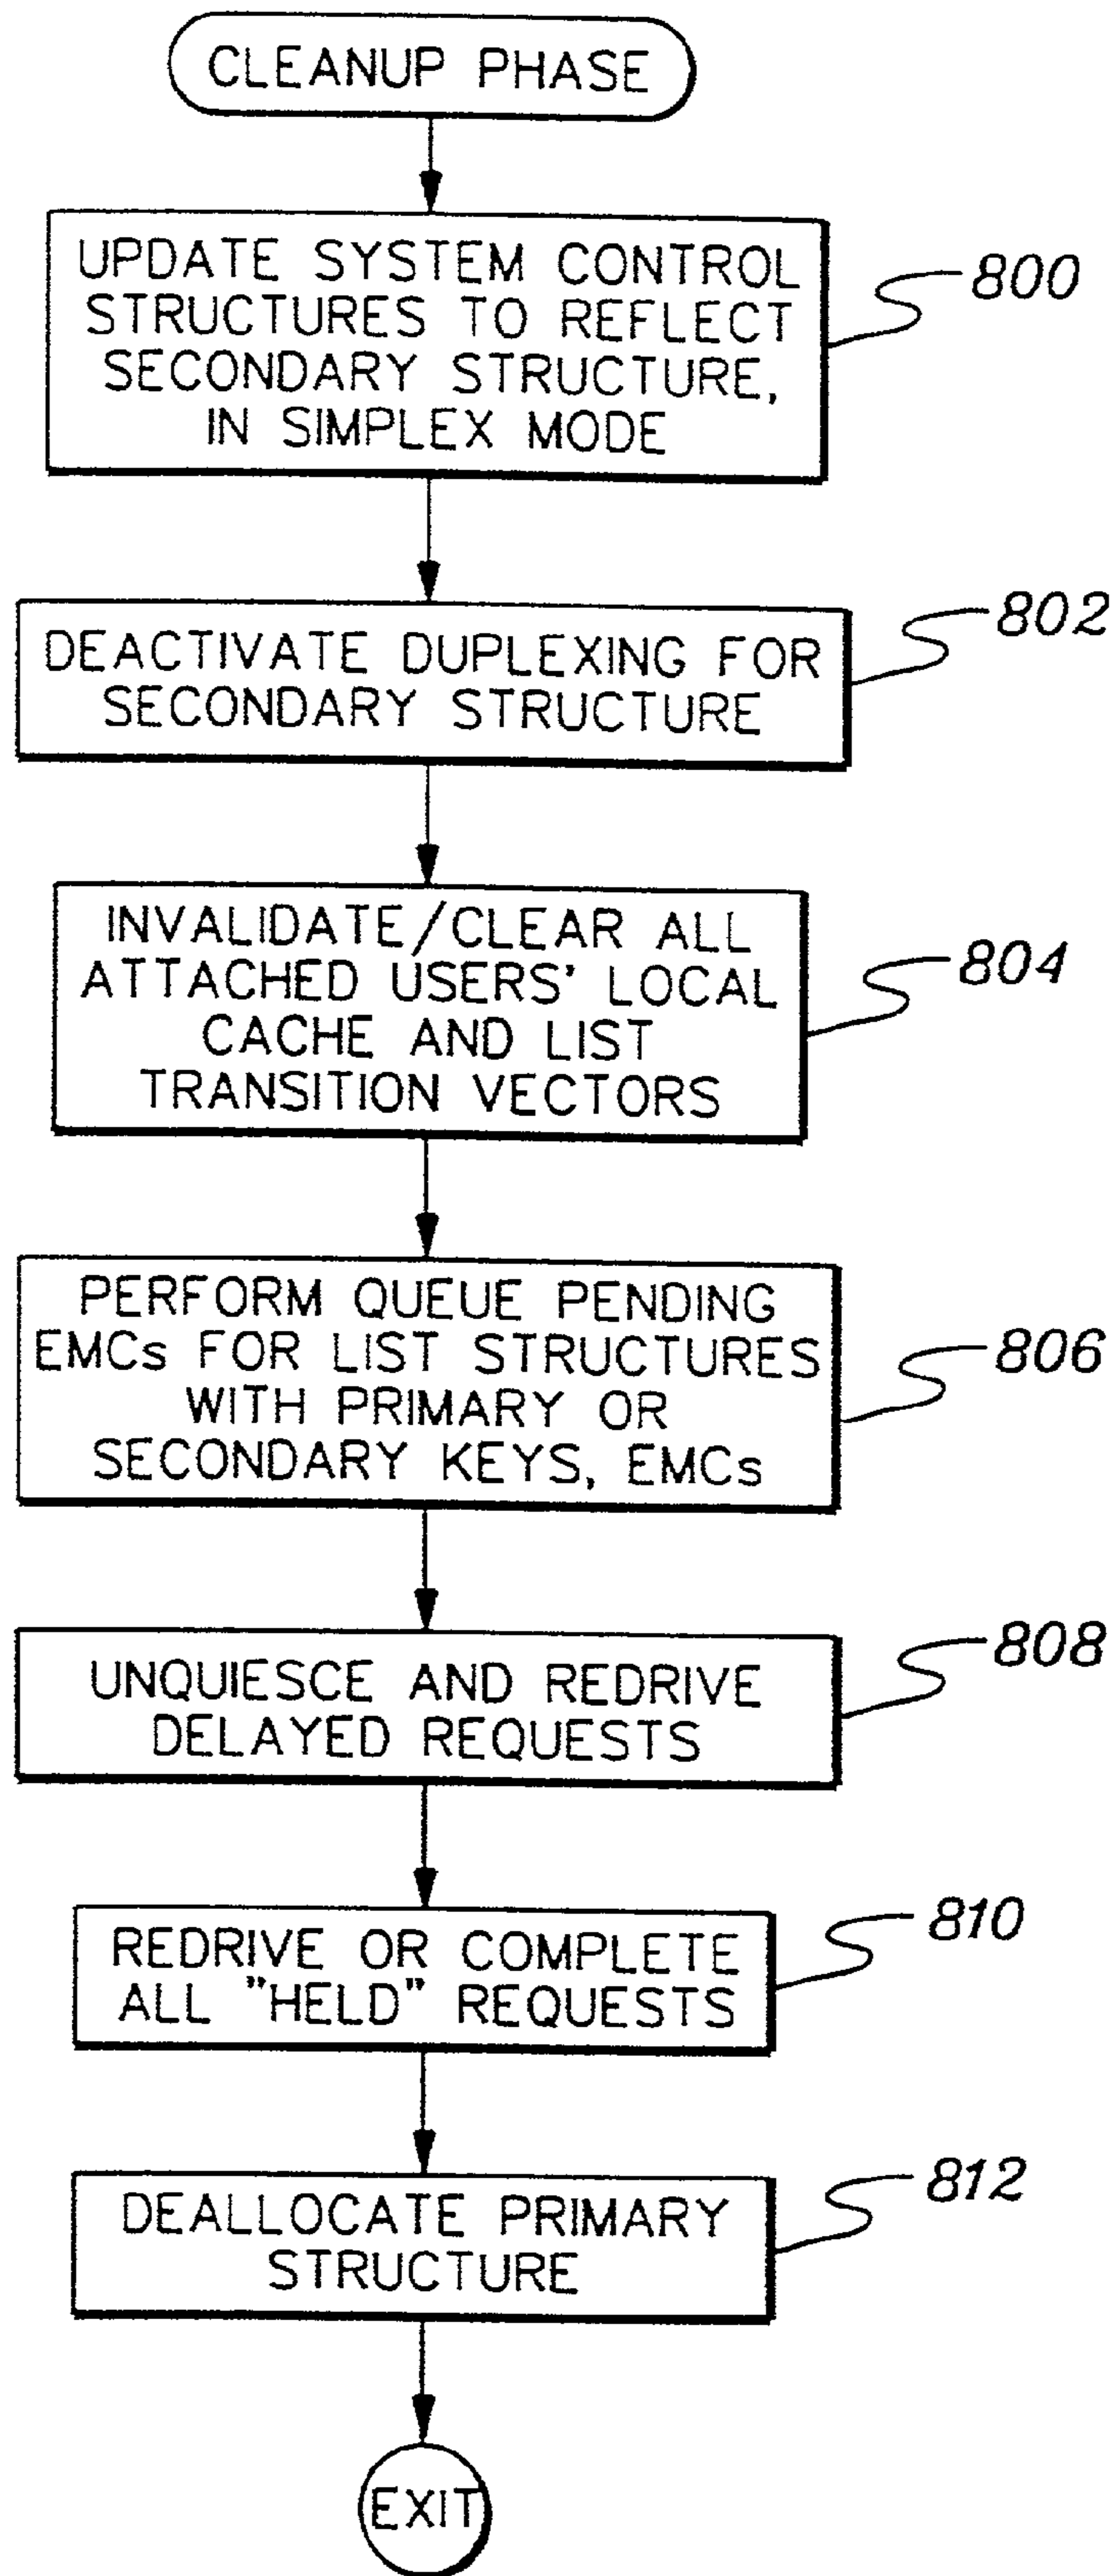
CLEANUP PHASE

UPDATE SYSTEM CONTROL STRUCTURES TO REFLECT SECONDARY STRUCTURE, IN SIMPLEX MODE

800

DEACTIVATE DUPLEXING FOR SECONDARY STRUCTURE

802

INVALIDATE/CLEAR ALL ATTACHED USERS' LOCAL CACHE AND LIST TRANSITION VECTORS

804

PERFORM QUEUE PENDING EMCs FOR LIST STRUCTURES WITH PRIMARY OR SECONDARY KEYS, EMCs

806

UNQUIESCE AND REDRIVE DELAYED REQUESTS

808

REDRIVE OR COMPLETE ALL "HELD" REQUESTS

810

DEALLOCATE PRIMARY STRUCTURE

812

EXIT